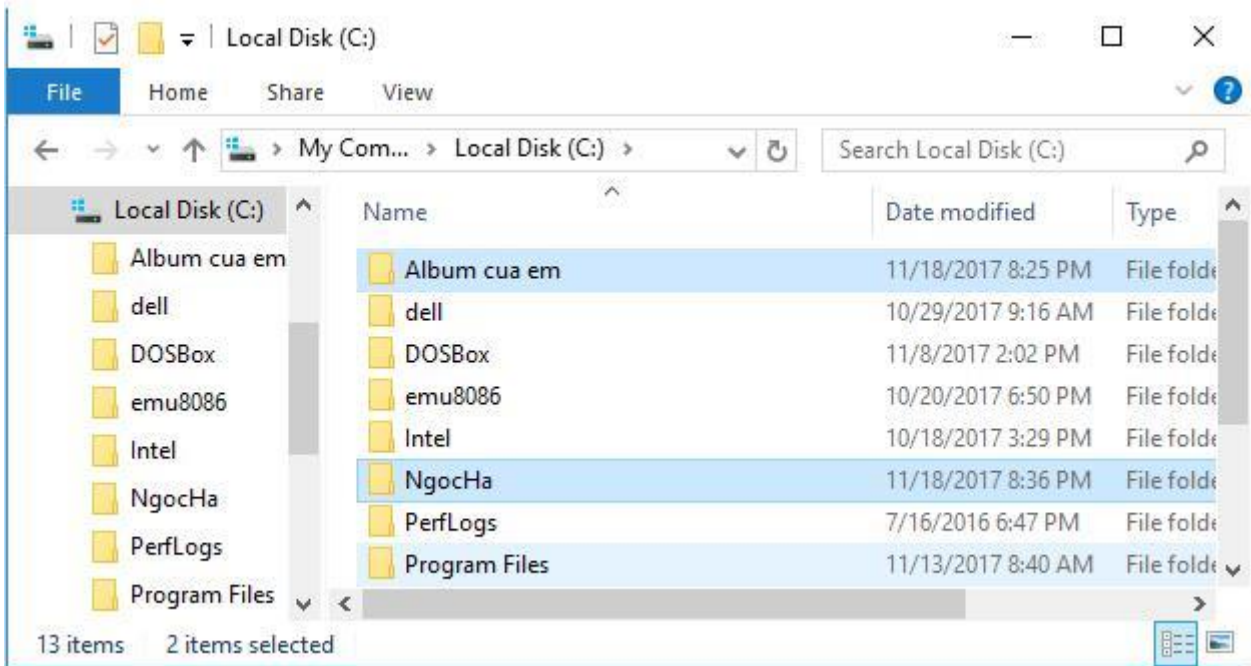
Local Disk (C:)

File Home Share View

My Com... › Local Disk (C:) ›

Search Local Disk (C:)

Local Disk (C:)
Album cua em
dell
DOSBox
emu8086
Intel
NgocHa
PerfLogs
Program Files

| Name | Date modified | Type |
|---|---|---|
| Album cua em | 11/18/2017 8:25 PM | File folde |
| dell | 10/29/2017 9:16 AM | File folde |
| DOSBox | 11/8/2017 2:02 PM | File folde |
| emu8086 | 10/20/2017 6:50 PM | File folde |
| Intel | 10/18/2017 3:29 PM | File folde |
| NgocHa | 11/18/2017 8:36 PM | File folde |
| PerfLogs | 7/16/2016 6:47 PM | File folde |
| Program Files | 11/13/2017 8:40 AM | File folde |

13 items 2 items selected